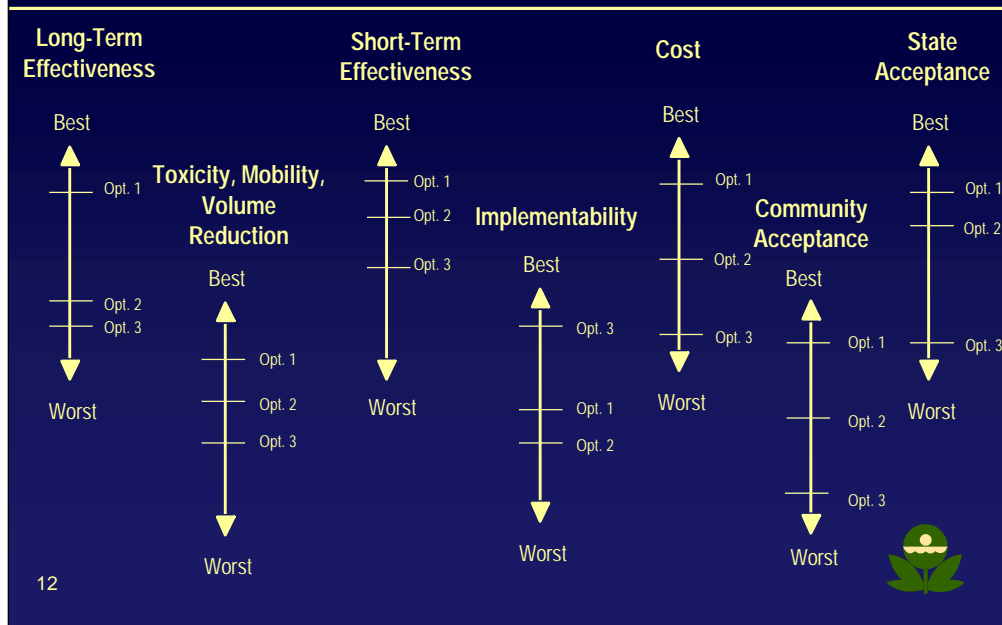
Long-Term Effectiveness

Best

Opt. 1

Opt. 2

Opt. 3

Worst

Toxicity, Mobility, Volume Reduction

Best

Opt. 1

Opt. 2

Opt. 3

Worst

Short-Term Effectiveness

Best

Opt. 1

Opt. 2

Opt. 3

Worst

Implementability

Best

Opt. 3

Opt. 1

Opt. 2

Worst

Cost

Best

Opt. 1

Opt. 2

Opt. 3

Worst

Community Acceptance

Best

Opt. 1

Opt. 2

Opt. 3

Worst

State Acceptance

Best

Opt. 1

Opt. 2

Opt. 3

Worst

12